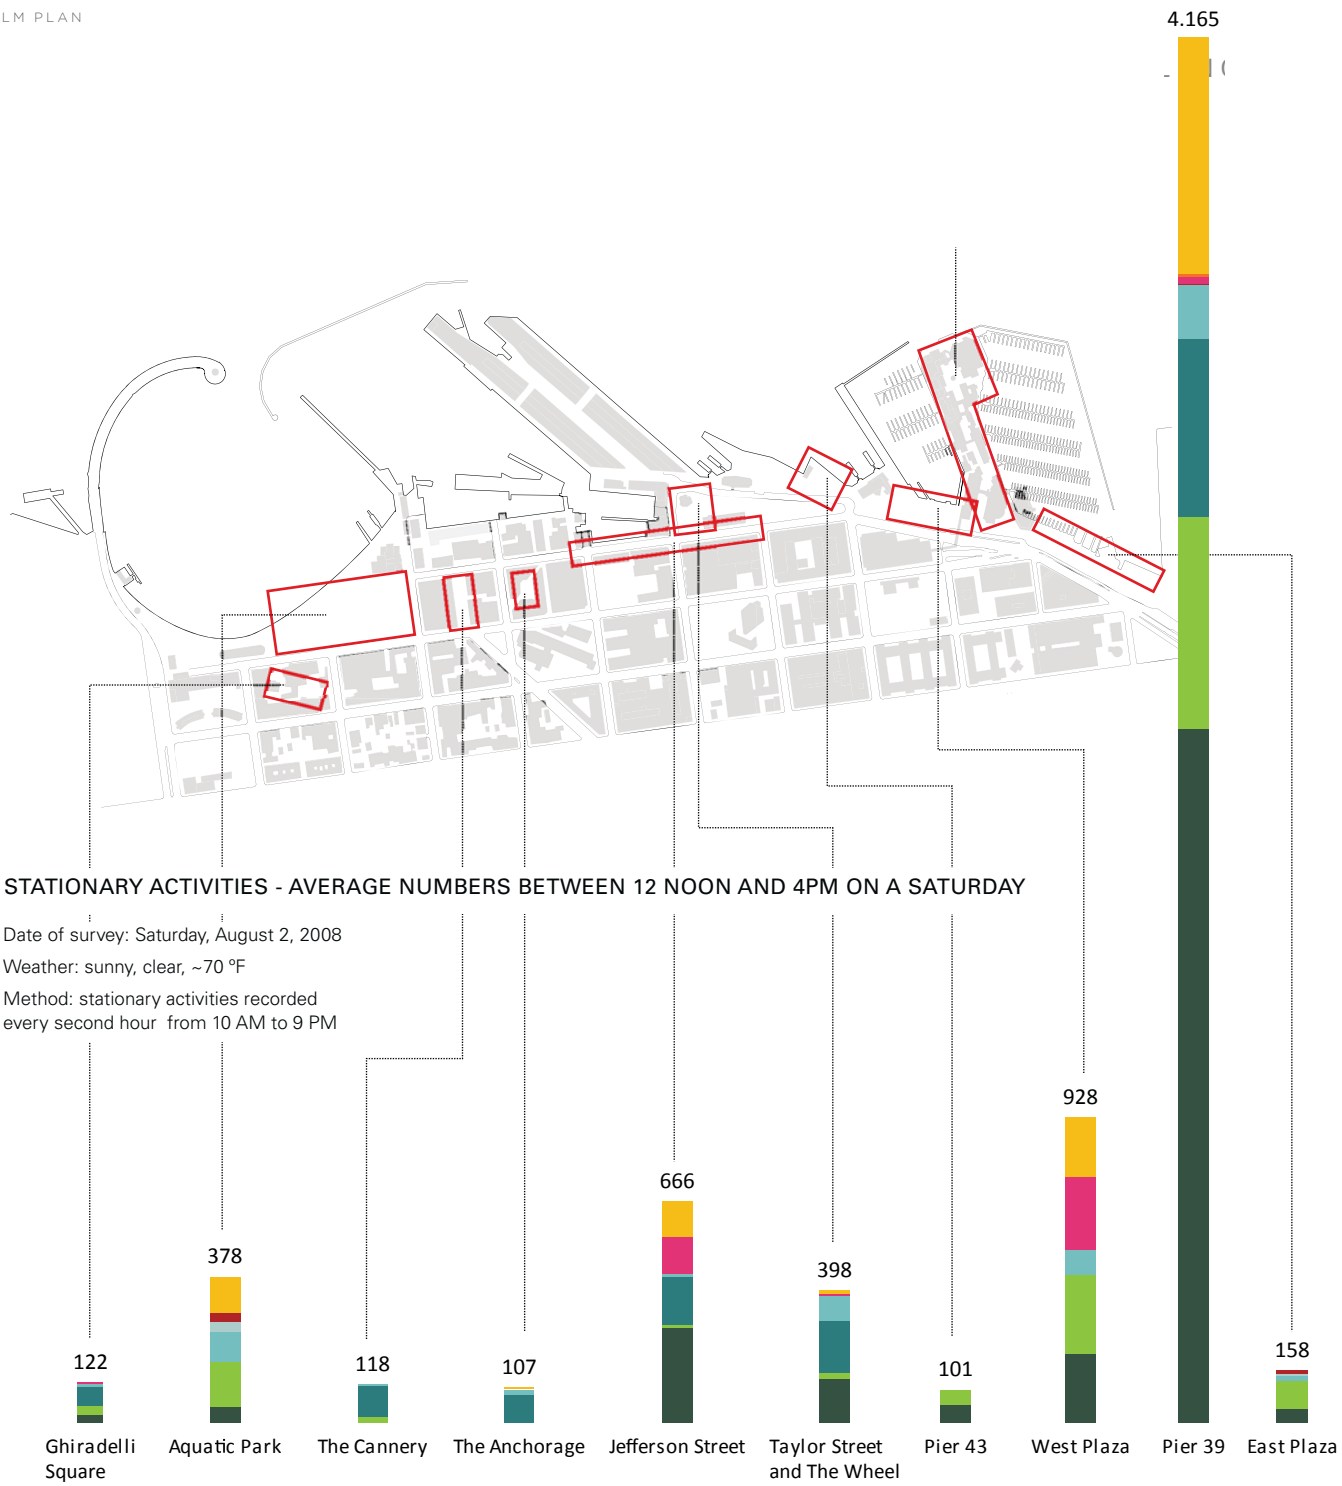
LM PLAN

4.165

STATIONARY ACTIVITIES - AVERAGE NUMBERS BETWEEN 12 NOON AND 4PM ON A SATURDAY

Date of survey: Saturday, August 2, 2008

Weather: sunny, clear, ~70 °F

Method: stationary activities recorded every second hour from 10 AM to 9 PM

928

666

378

398

122

118

107

101

158

Ghiradelli Square

Aquatic Park

The Cannery

The Anchorage

Jefferson Street

Taylor Street and The Wheel

Pier 43

West Plaza

Pier 39

East Plaza